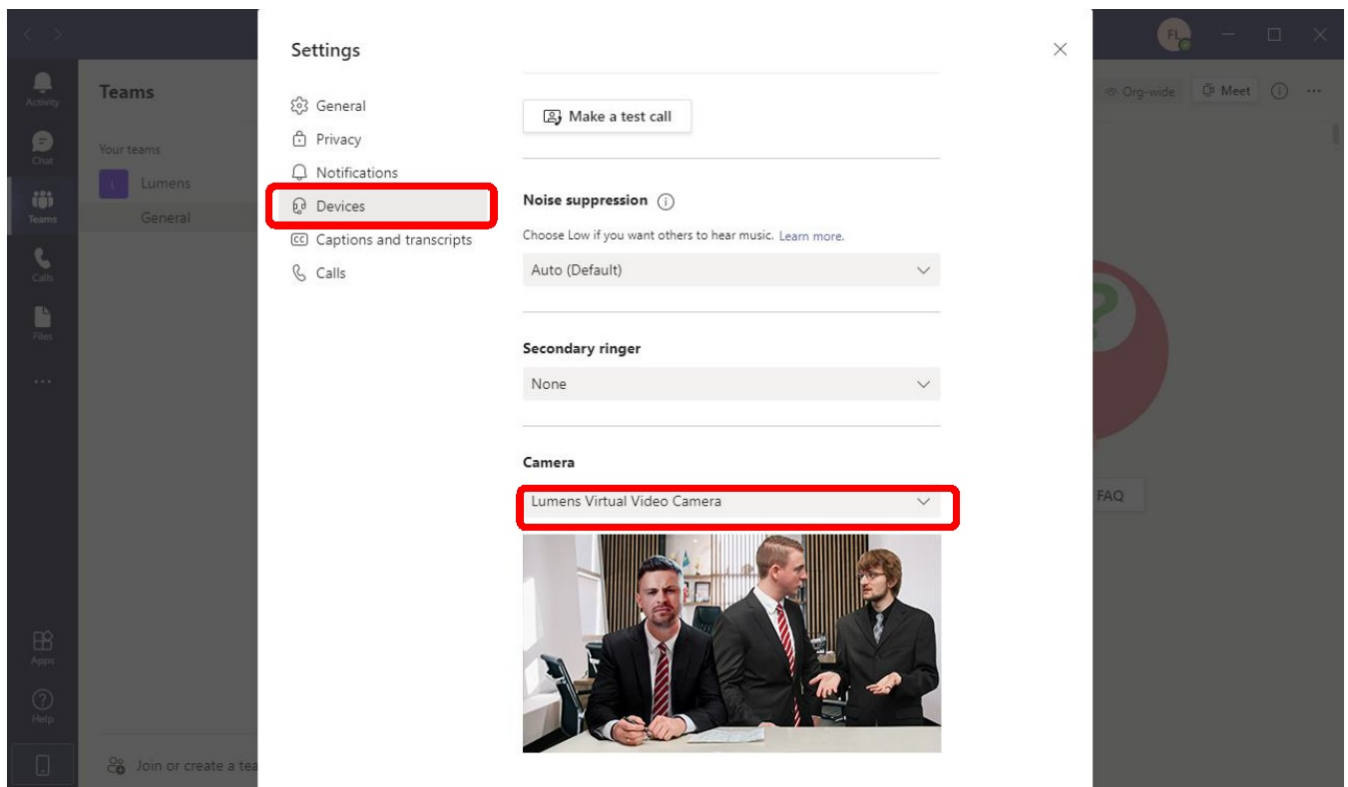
FL

Activity

Chat

Teams

Calls

Files

...

Apps

Help

Teams

Your teams

L Lumens

General

Join or create a tea

Org-wide Meet

FAQ

Settings

General

Privacy

Notifications

Devices

Captions and transcripts

Calls

Make a test call

Noise suppression

Choose Low if you want others to hear music. Learn more.

Auto (Default)

Secondary ringer

None

Camera

Lumens Virtual Video Camera